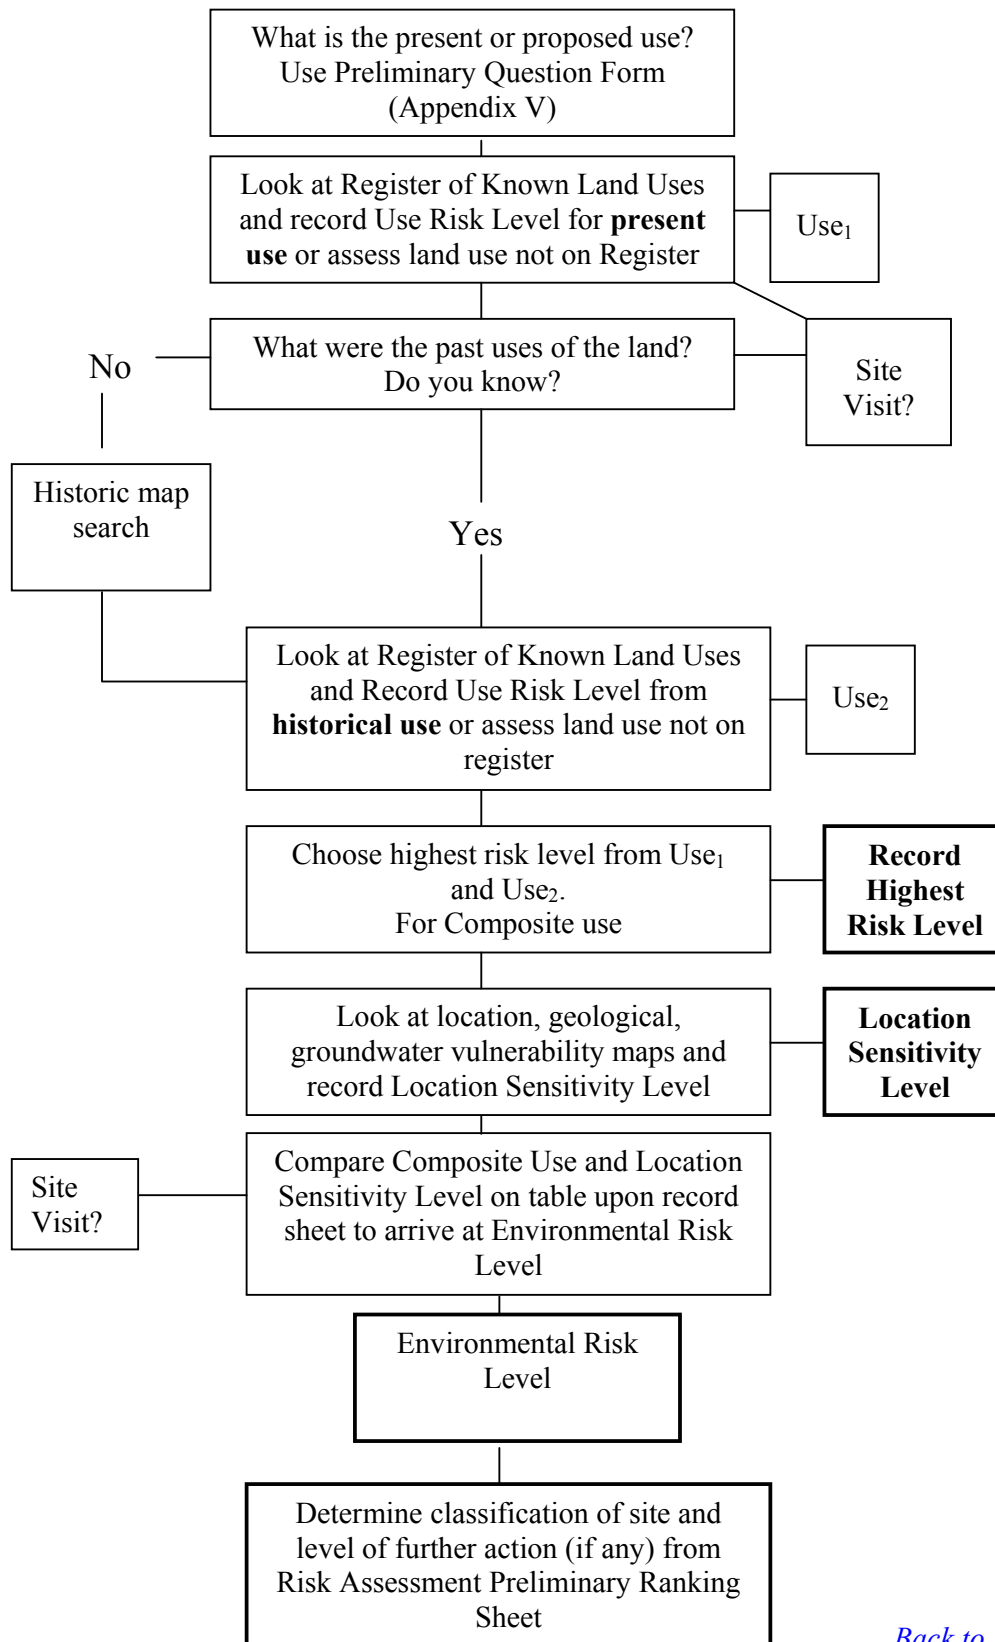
What is the present or proposed use?
Use Preliminary Question Form
(Appendix V)

Look at Register of Known Land Uses and record Use Risk Level for **present use** or assess land use not on Register

Use$_1$

What were the past uses of the land?
Do you know?

No

Site Visit?

Historic map search

Yes

Look at Register of Known Land Uses and Record Use Risk Level from **historical use** or assess land use not on register

Use$_2$

Choose highest risk level from Use$_1$ and Use$_2$.
For Composite use

**Record Highest Risk Level**

Look at location, geological, groundwater vulnerability maps and record Location Sensitivity Level

**Location Sensitivity Level**

Site Visit?

Compare Composite Use and Location Sensitivity Level on table upon record sheet to arrive at Environmental Risk Level

Environmental Risk Level

Determine classification of site and level of further action (if any) from Risk Assessment Preliminary Ranking Sheet

Back to